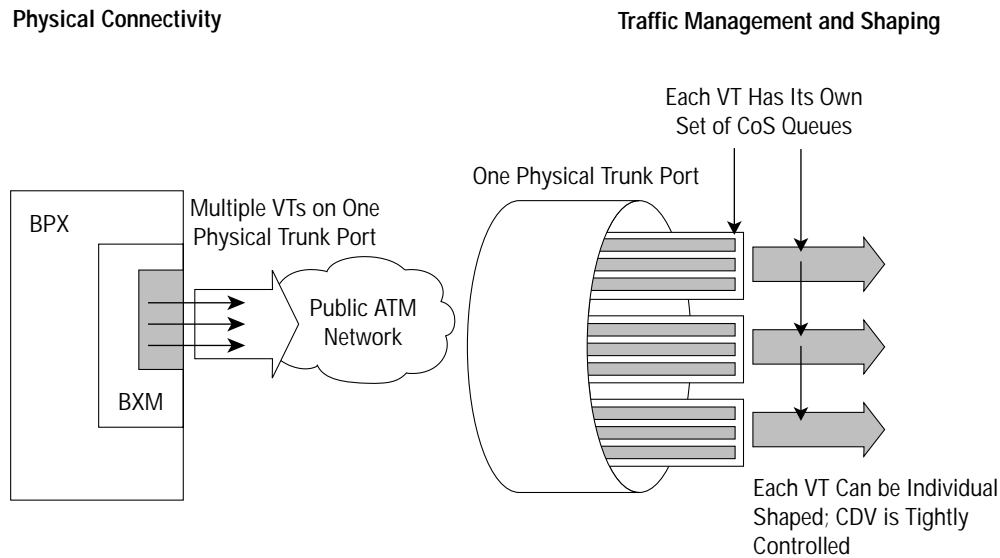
Physical Connectivity

Traffic Management and Shaping

Each VT Has Its Own Set of CoS Queues

One Physical Trunk Port

BPX

Multiple VTs on One Physical Trunk Port

Public ATM Network

BXM

Each VT Can be Individual Shaped; CDV is Tightly Controlled